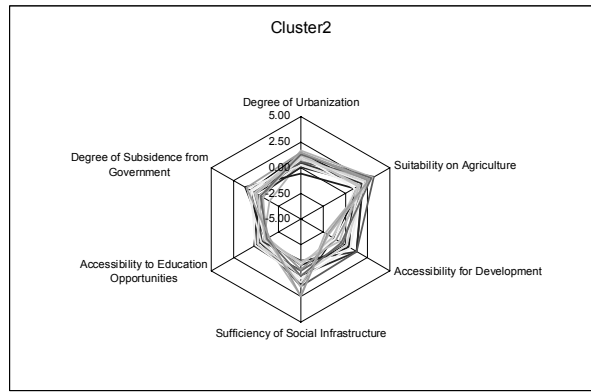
Cluster2

Degree of Urbanization

5.00

2.50

0.00

-2.50

-5.00

Suitability on Agriculture

Accessibility for Development

Sufficiency of Social Infrastructure

Accessibility to Education Opportunities

Degree of Subsidence from Government